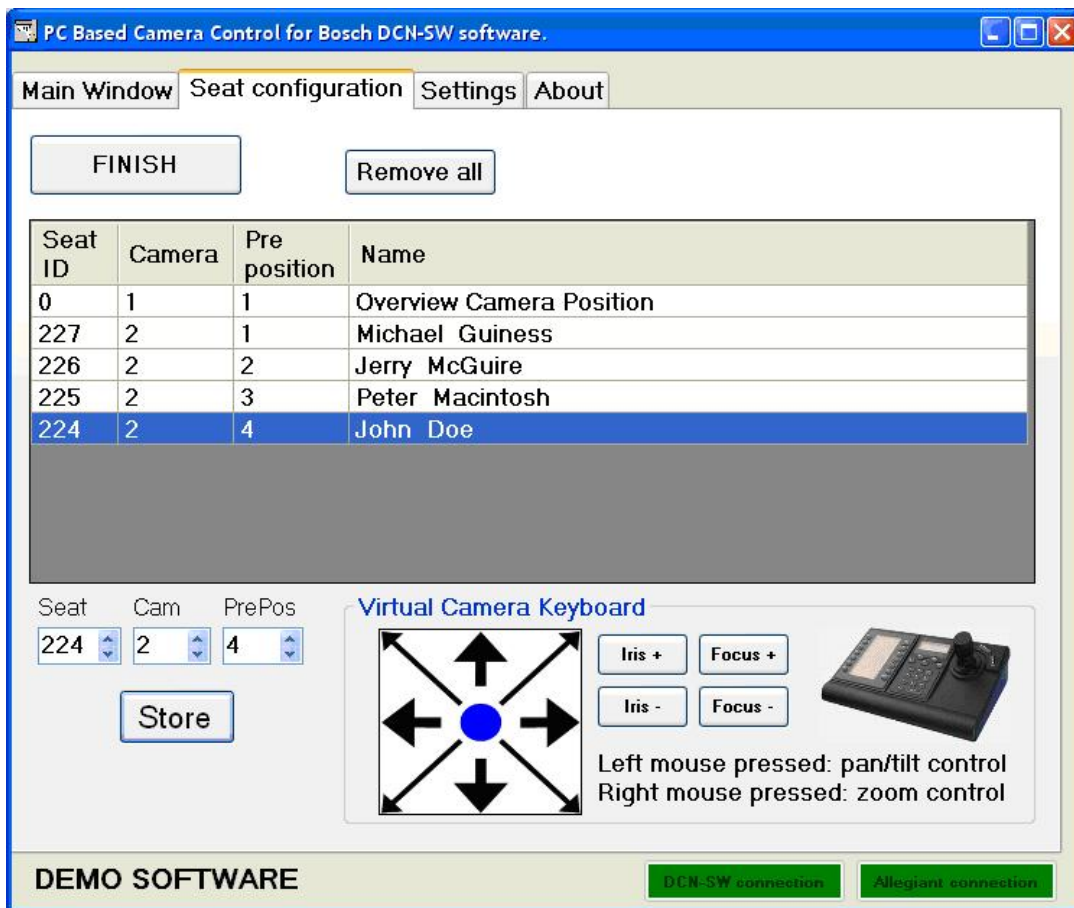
PC Based Camera Control for Bosch DCN-SW software.

Main Window | Seat configuration | Settings | About

FINISH

Remove all

| Seat ID | Camera | Pre position | Name |
|---|---|---|---|
| 0 | 1 | 1 | Overview Camera Position |
| 227 | 2 | 1 | Michael Guiness |
| 226 | 2 | 2 | Jerry McGuire |
| 225 | 2 | 3 | Peter Macintosh |
| 224 | 2 | 4 | John Doe |

Seat 224
Cam 2
PrePos 4

Store

Virtual Camera Keyboard

Iris +
Focus +
Iris -
Focus -

Left mouse pressed: pan/tilt control
Right mouse pressed: zoom control

DEMO SOFTWARE

DCN-SW connection
Allegiant connection